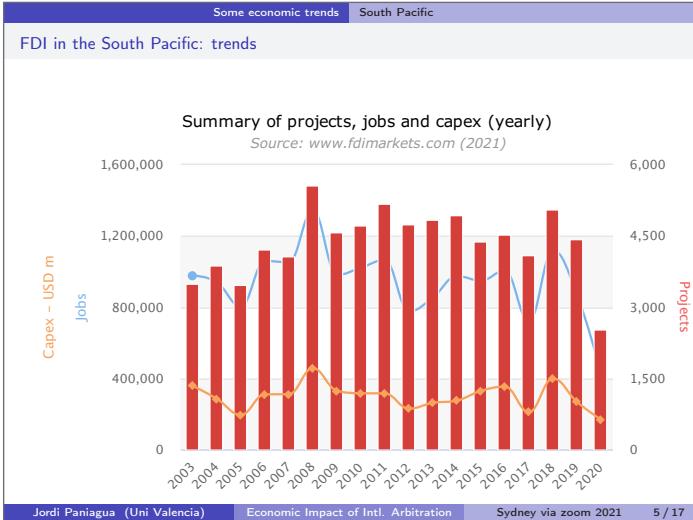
Some economic trends South Pacific

FDI in the South Pacific: trends

Summary of projects, jobs and capex (yearly)

Source: www.fdimarkets.com (2021)

Capex - USD m

Jobs

Projects

1,600,000

1,200,000

800,000

400,000

0

6,000

4,500

3,000

1,500

0

2003 2004 2005 2006 2007 2008 2009 2010 2011 2012 2013 2014 2015 2016 2017 2018 2019 2020

Jordi Paniagua (Uni Valencia) Economic Impact of Intl. Arbitration Sydney via zoom 2021 5 / 17